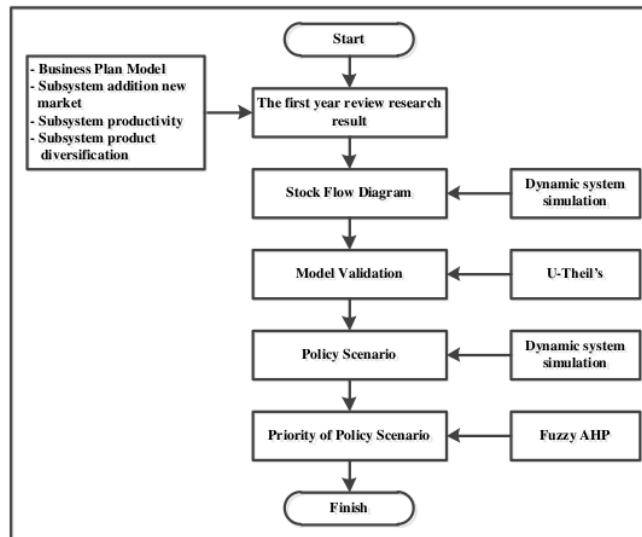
Start

- Business Plan Model
- Subsystem addition new market
- Subsystem productivity
- Subsystem product diversification

The first year review research result

Stock Flow Diagram

Dynamic system simulation

Model Validation

U-Theil's

Policy Scenario

Dynamic system simulation

Priority of Policy Scenario

Fuzzy AHP

Finish